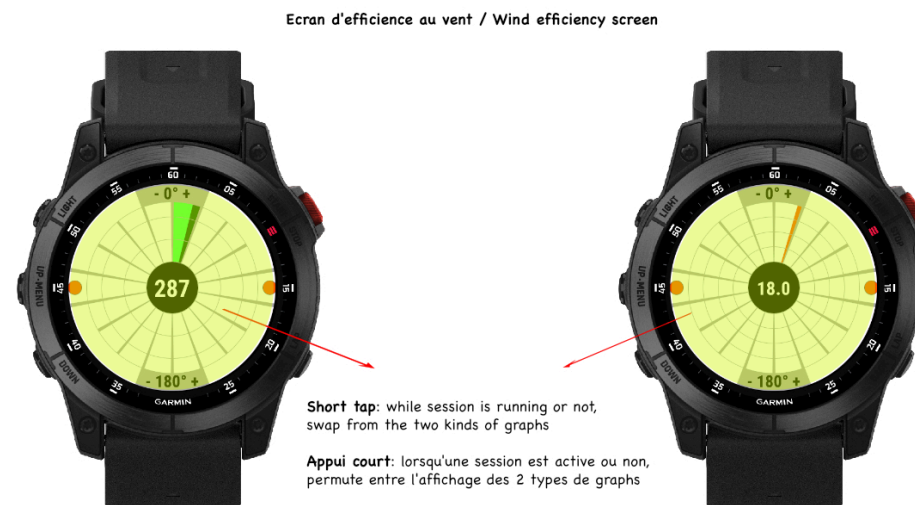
Ecran d'efficience au vent / Wind efficiency screen

60
55
05
LIGHT
50
10
UP·MENU
45
15
40
20
DOWN
35
25
GARMIN
- 0° +
287
- 180° +

60
55
05
LIGHT
50
10
UP·MENU
45
15
40
20
DOWN
35
25
GARMIN
- 0° +
18.0
- 180° +

**Short tap**: while session is running or not, swap from the two kinds of graphs

**Appui court**: lorsqu'une session est active ou non, permute entre l'affichage des 2 types de graphs